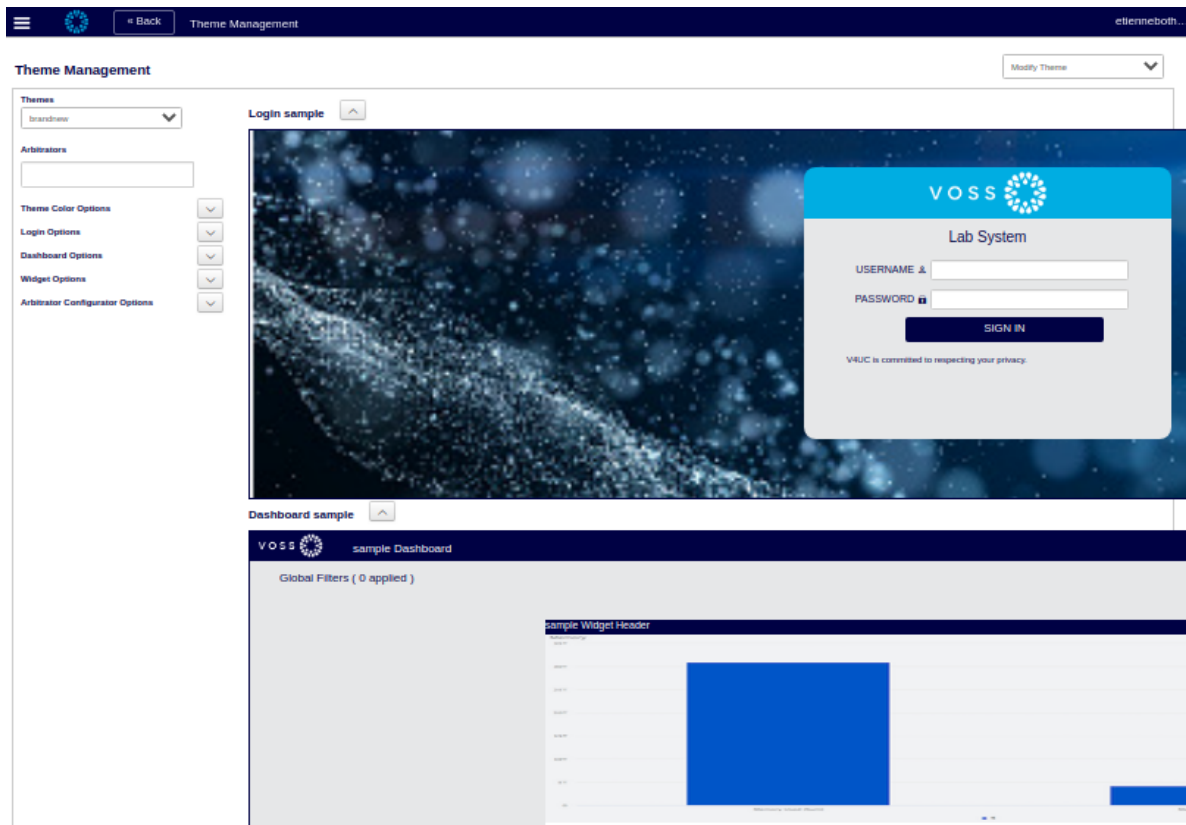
« Back Theme Management etienneboth...

Theme Management

Modify Theme

Themes
brandnew

Arbitrators

Theme Color Options
Login Options
Dashboard Options
Widget Options
Arbitrator Configurator Options

Login sample

VOSS

Lab System

USERNAME
PASSWORD
SIGN IN

V4UC is commited to respecting your privacy.

Dashboard sample

VOSS sample Dashboard

Global Filters ( 0 applied )

sample Widget Header